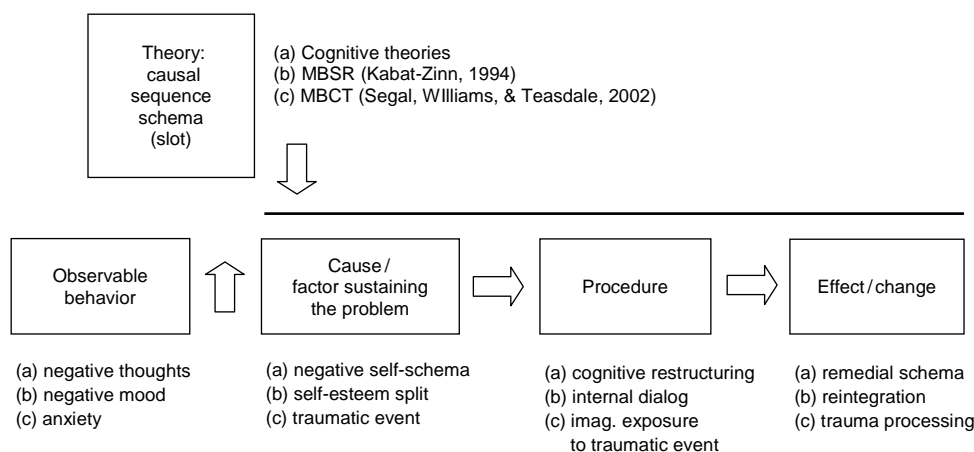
Theory: causal sequence schema (slot)

(a) Cognitive theories
(b) MBSR (Kabat-Zinn, 1994)
(c) MBCT (Segal, WIlliams, & Teasdale, 2002)

Observable behavior

(a) negative thoughts
(b) negative mood
(c) anxiety

Cause / factor sustaining the problem

(a) negative self-schema
(b) self-esteem split
(c) traumatic event

Procedure

(a) cognitive restructuring
(b) internal dialog
(c) imag. exposure to traumatic event

Effect / change

(a) remedial schema
(b) reintegration
(c) trauma processing